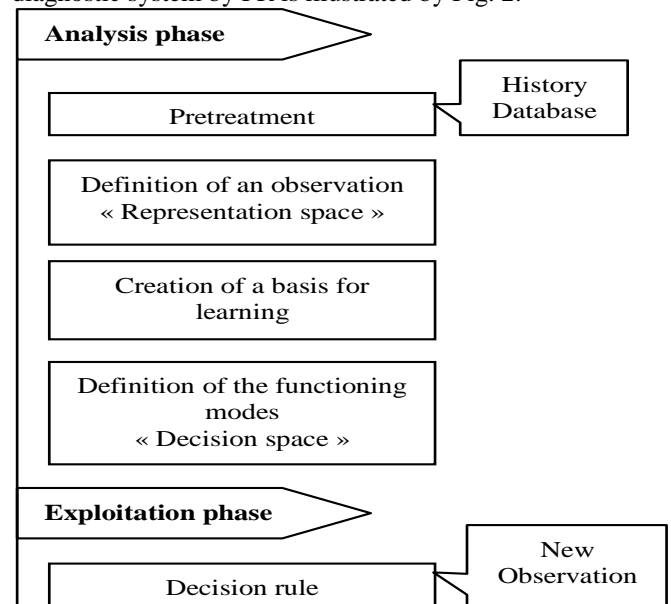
diagnostic system by PR is illustrated by Fig. 2.

Analysis phase

Pretreatment

History Database

Definition of an observation « Representation space »

Creation of a basis for learning

Definition of the functioning modes « Decision space »

Exploitation phase

Decision rule

New Observation